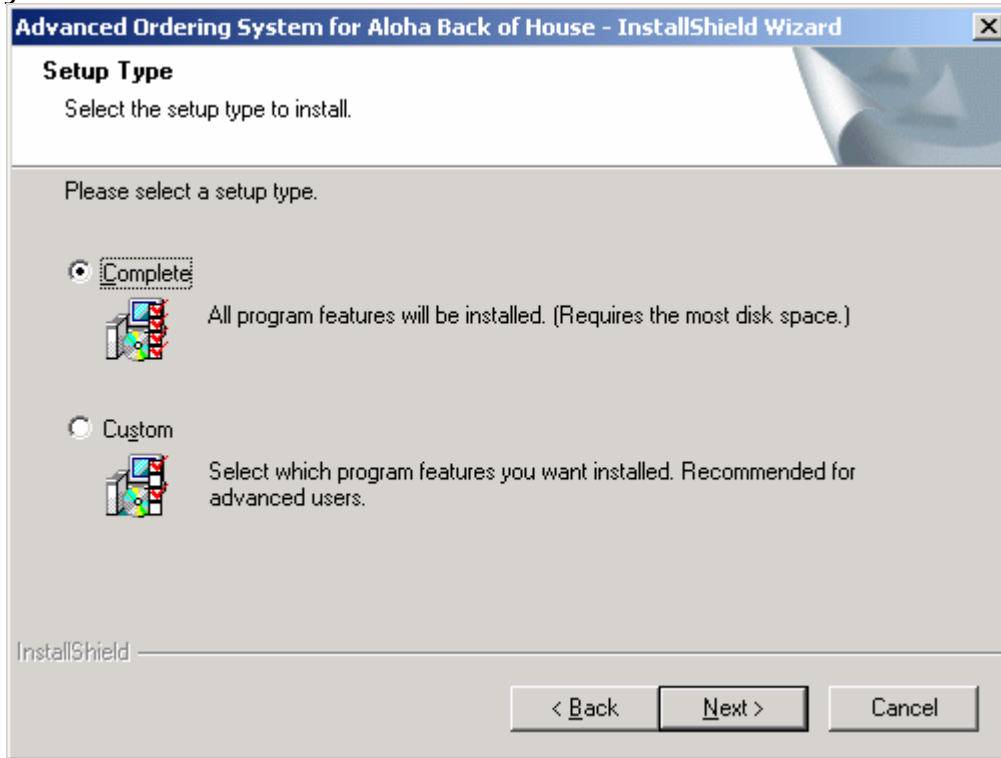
Advanced Ordering System for Aloha Back of House - InstallShield Wizard

Setup Type

Select the setup type to install.

Please select a setup type.

Complete

All program features will be installed. (Requires the most disk space.)

Custom

Select which program features you want installed. Recommended for advanced users.

InstallShield

< Back

Next >

Cancel